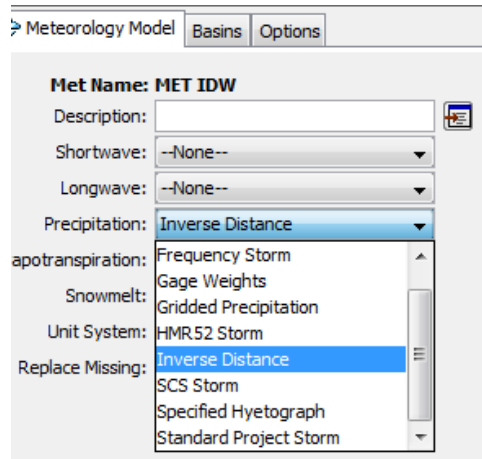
Meteorology Model | Basins | Options

Met Name: MET IDW
Description:
Shortwave: --None--
Longwave: --None--
Precipitation: Inverse Distance
apotranspiration:
Snowmelt:
Unit System:
Replace Missing:

Frequency Storm
Gage Weights
Gridded Precipitation
HMR52 Storm
Inverse Distance
SCS Storm
Specified Hyetograph
Standard Project Storm